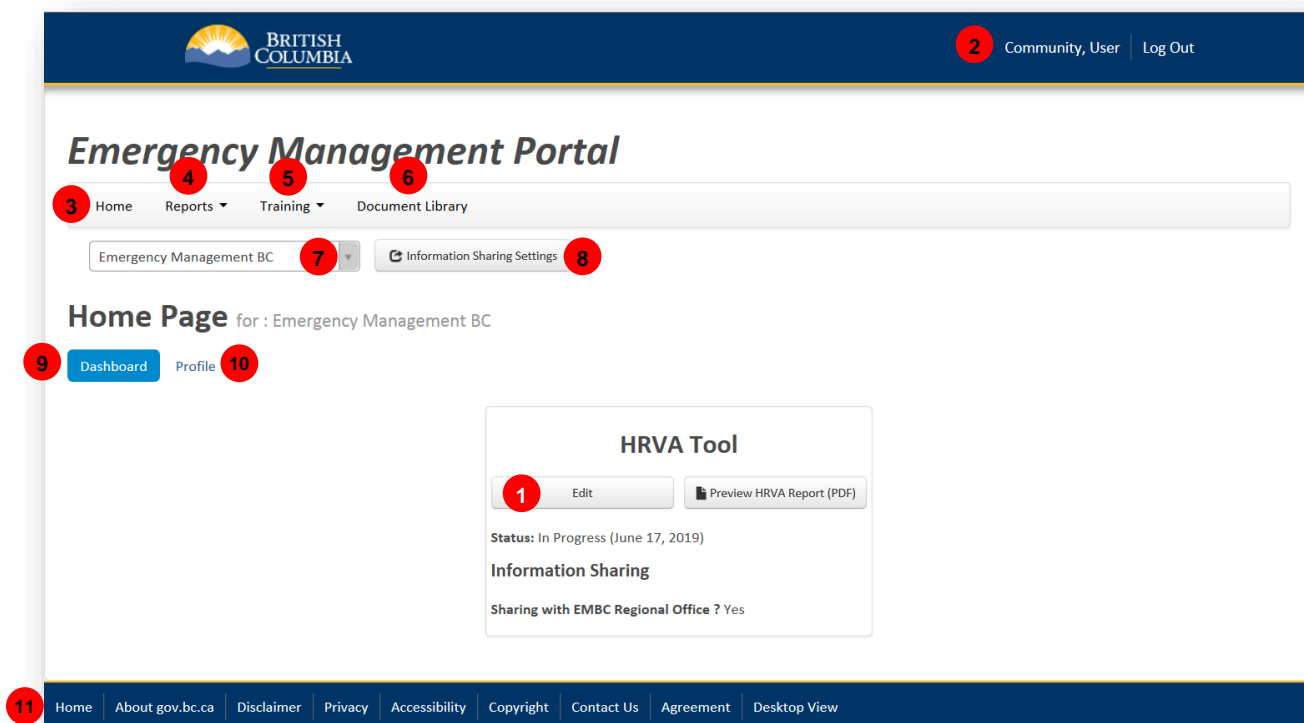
BRITISH COLUMBIA

2 Community, User | Log Out

Emergency Management Portal

3 Home 4 Reports 5 Training 6 Document Library

Emergency Management BC 7 Information Sharing Settings 8

Home Page for : Emergency Management BC

9 Dashboard Profile 10

HRVA Tool

1 Edit Preview HRVA Report (PDF)

Status: In Progress (June 17, 2019)

Information Sharing

Sharing with EMBC Regional Office ? Yes

11 Home | About gov.bc.ca | Disclaimer | Privacy | Accessibility | Copyright | Contact Us | Agreement | Desktop View